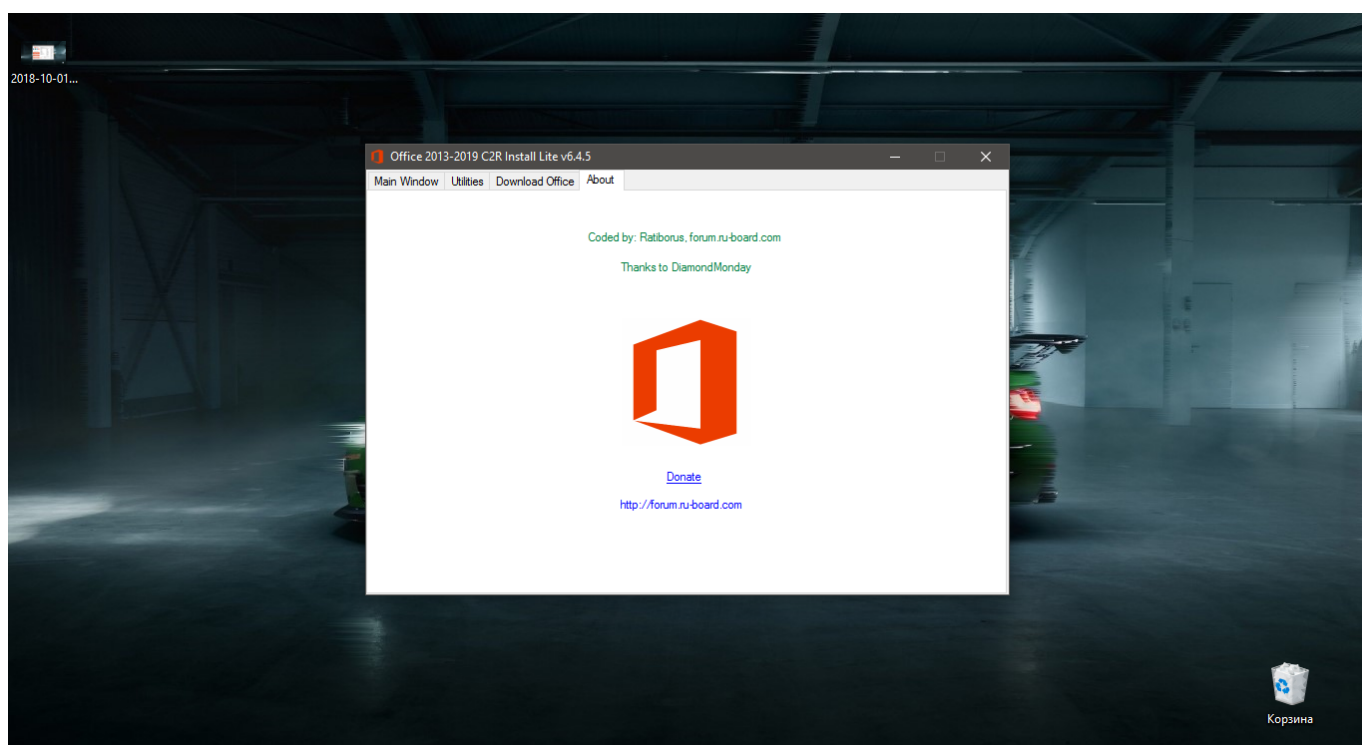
2018-10-01...

Office 2013-2019 C2R Install Lite v6.4.5

Main Window
Utilities
Download Office
About

Coded by: Ratiborus, forum.ru-board.com

Thanks to DiamondMonday

Donate

http://forum.ru-board.com

Корзина